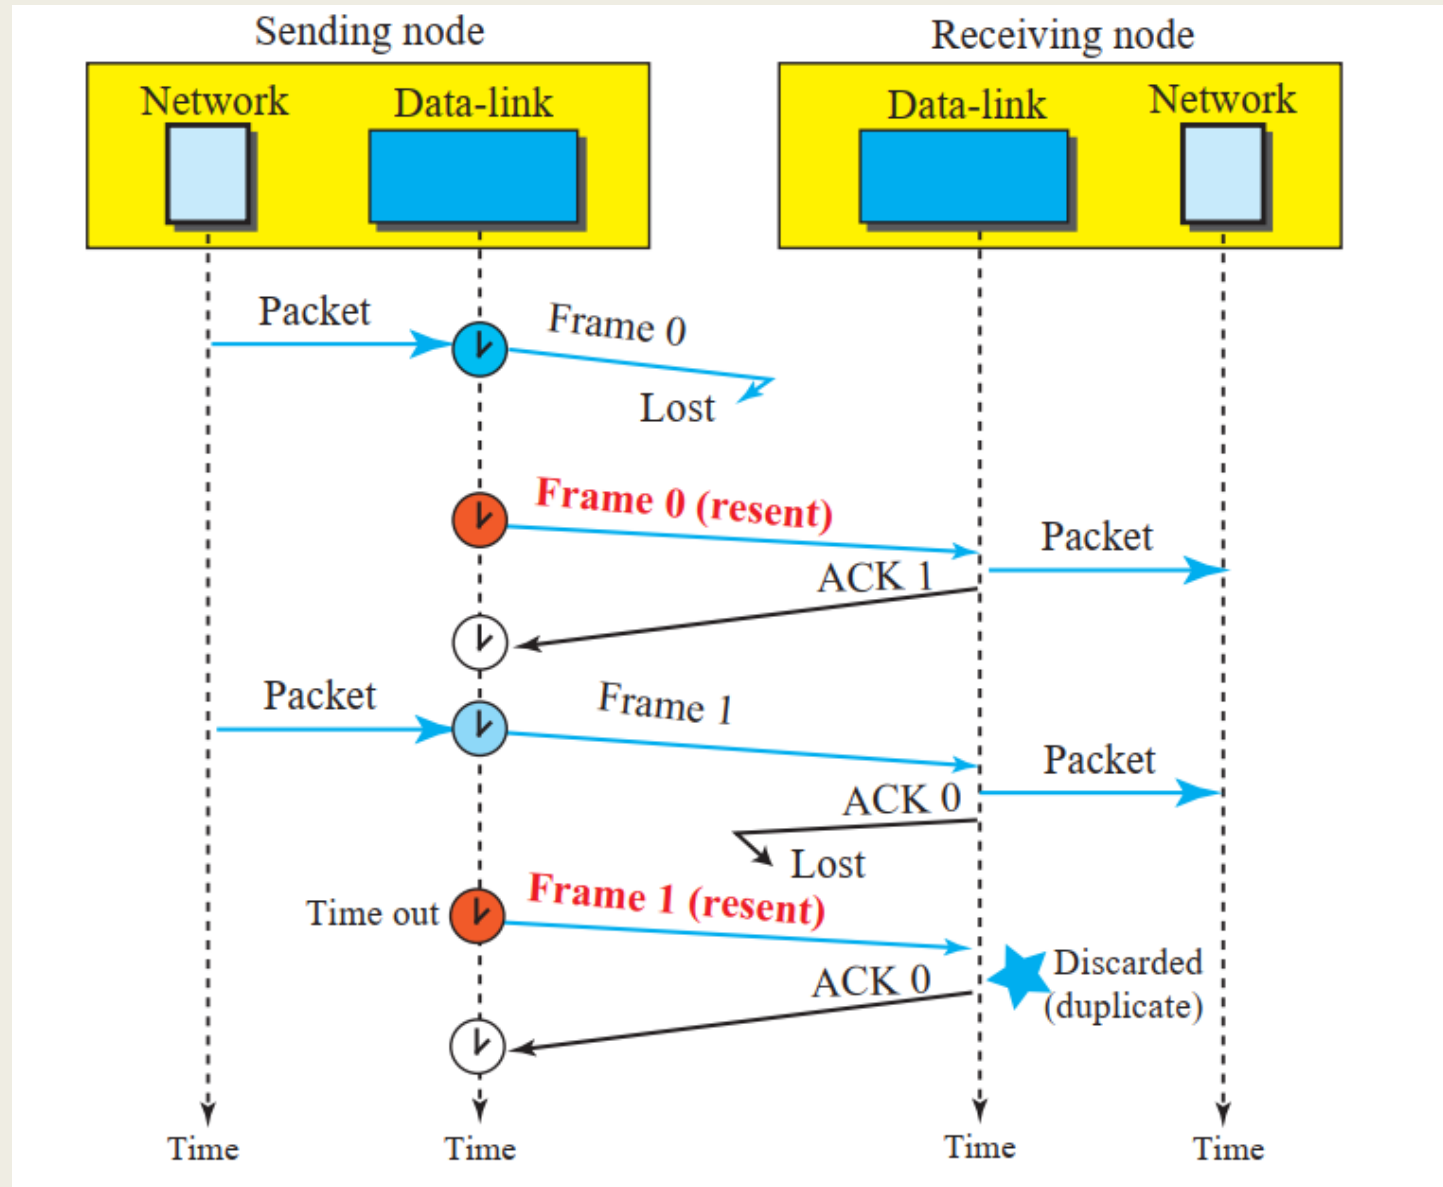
Sending node

Network

Data-link

Receiving node

Data-link

Network

Packet

Frame 0

Lost

Frame 0 (resent)

Packet

ACK 1

Packet

Frame 1

Packet

ACK 0

Lost

Time out

Frame 1 (resent)

Discarded (duplicate)

ACK 0

Time

Time

Time

Time